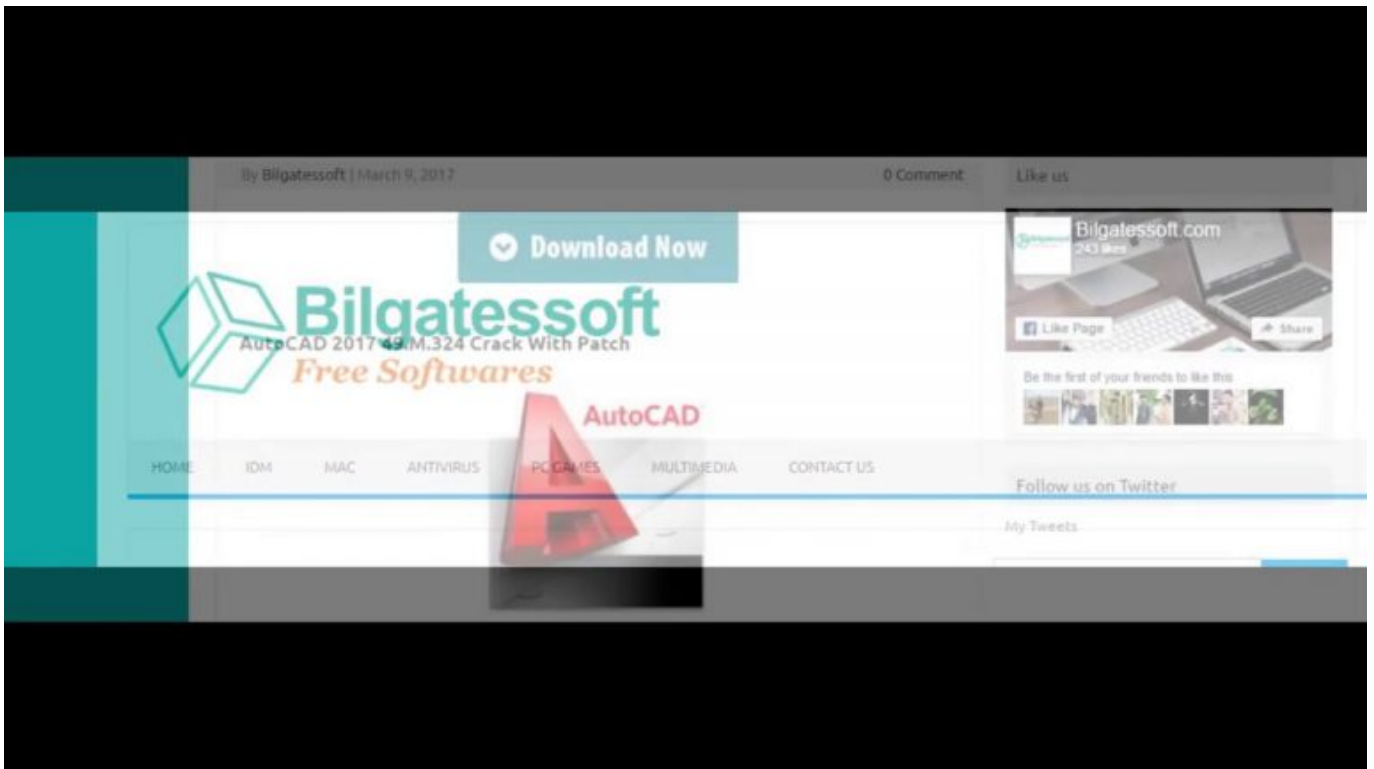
By Bilgatessoft | March 9, 2017

0 Comment

Like us

Download Now

Bilgatessoft

AutoCAD 2017 49.M.324 Crack With Patch

Free Softwares

AutoCAD

Bilgatessoft.com
243 likes

Like Page

Share

Be the first of your friends to like this

HOME IDM MAC ANTIVIRUS PC GAMES MULTIMEDIA CONTACT US

Follow us on Twitter

My Tweets